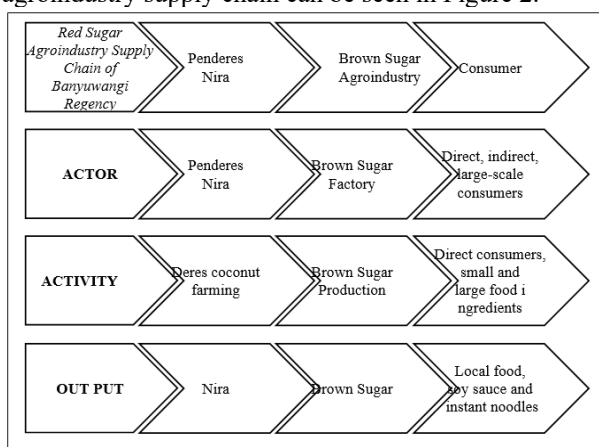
agroindustry supply chain can be seen in Figure 2.

Red Sugar Agroindustry Supply Chain of Banyuwangi Regency

Penderes Nira

Brown Sugar Agroindustry

Consumer

ACTOR

Penderes Nira

Brown Sugar Factory

Direct, indirect, large-scale consumers

ACTIVITY

Deres coconut farming

Brown Sugar Production

Direct consumers, small and large food i ngredients

OUT PUT

Nira

Brown Sugar

Local food, soy sauce and instant noodles